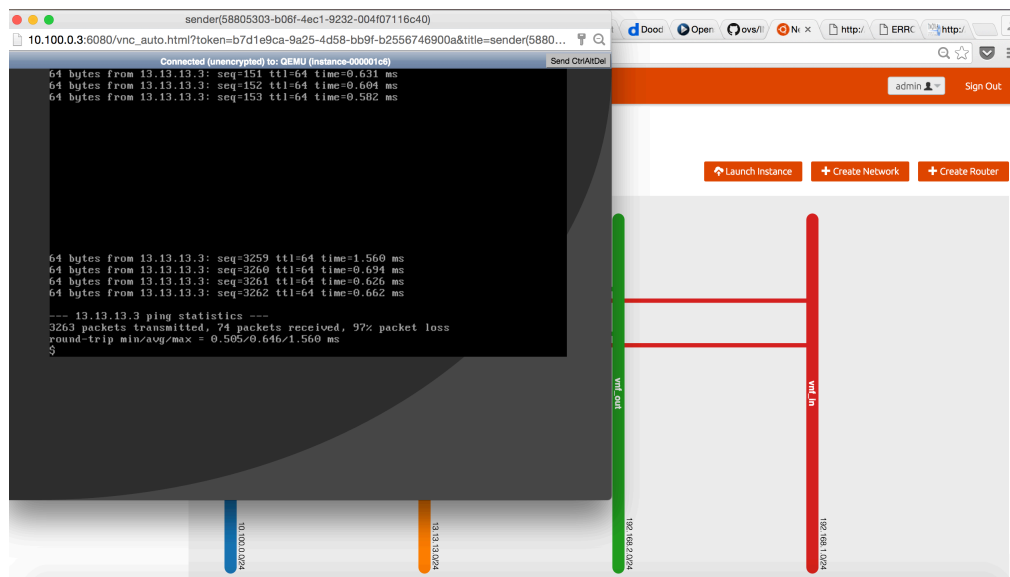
sender(58805303-b06f-4ec1-9232-004f07116c40)

10.100.0.3:6080/vnc_auto.html?token=b7d1e9ca-9a25-4d58-bb9f-b2556746900a&title=sender(5880...

Dood Open ovs/I Ne http:/ ERRC http:/

Connected (unencrypted) to: QEMU (instance-000001c6)

Send CtrlAltDel

64 bytes from 13.13.13.3: seq=151 ttl=64 time=0.631 ms
64 bytes from 13.13.13.3: seq=152 ttl=64 time=0.604 ms
64 bytes from 13.13.13.3: seq=153 ttl=64 time=0.582 ms

64 bytes from 13.13.13.3: seq=3259 ttl=64 time=1.560 ms
64 bytes from 13.13.13.3: seq=3260 ttl=64 time=0.694 ms
64 bytes from 13.13.13.3: seq=3261 ttl=64 time=0.626 ms
64 bytes from 13.13.13.3: seq=3262 ttl=64 time=0.662 ms

--- 13.13.13.3 ping statistics ---
3263 packets transmitted, 74 packets received, 97% packet loss
round-trip min/avg/max = 0.505/0.646/1.560 ms
$

admin

Sign Out

Launch Instance

Create Network

Create Router

vnf_out

vnf_in

10.100.0.0/24

13.13.13.0/24

192.168.2.0/24

192.168.1.0/24